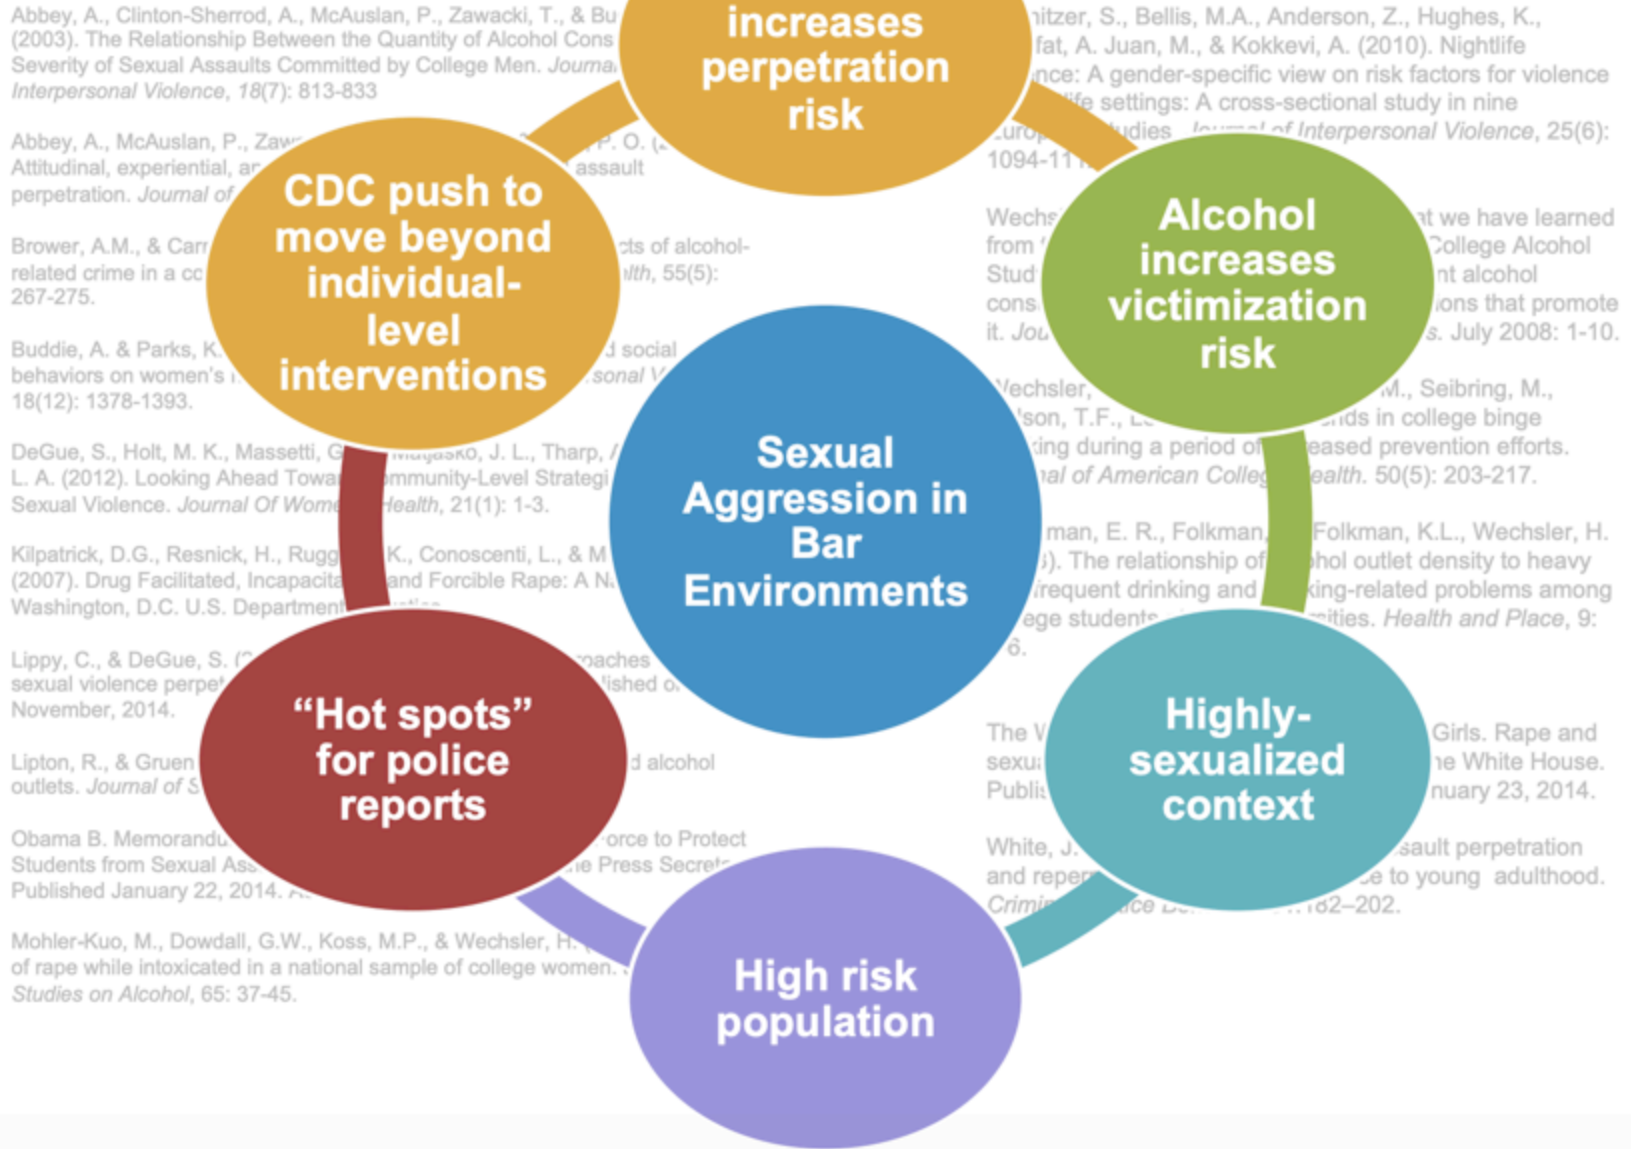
Abbey, A., Clinton-Sherrod, A., McAuslan, P., Zawacki, T., & Bu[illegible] (2003). The Relationship Between the Quantity of Alcohol Cons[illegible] Severity of Sexual Assaults Committed by College Men. Journa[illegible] Interpersonal Violence, 18(7): 813-833

Abbey, A., McAuslan, P., Zaw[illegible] P. O. ([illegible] Attitudinal, experiential, ar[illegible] assault perpetration. Journal of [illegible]

Brower, A.M., & Carr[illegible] cts of alcohol-related crime in a cc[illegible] lth, 55(5): 267-275.

Buddie, A. & Parks, K.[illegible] d social behaviors on women's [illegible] sonal V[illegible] 18(12): 1378-1393.

DeGue, S., Holt, M. K., Massetti, G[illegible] Matjasko, J. L., Tharp, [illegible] L. A. (2012). Looking Ahead Towa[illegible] mmunity-Level Strategi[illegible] Sexual Violence. Journal Of Wome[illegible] Health, 21(1): 1-3.

Kilpatrick, D.G., Resnick, H., Rugg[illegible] K., Conoscenti, L., & M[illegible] (2007). Drug Facilitated, Incapacita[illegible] and Forcible Rape: A N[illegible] Washington, D.C. U.S. Department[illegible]

Lippy, C., & DeGue, S. ([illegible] roaches sexual violence perpet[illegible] lished o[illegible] November, 2014.

Lipton, R., & Gruen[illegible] d alcohol outlets. Journal of S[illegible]

Obama B. Memorandu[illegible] orce to Protect Students from Sexual Ass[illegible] he Press Secret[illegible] Published January 22, 2014. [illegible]

Mohler-Kuo, M., Dowdall, G.W., Koss, M.P., & Wechsler, H. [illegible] of rape while intoxicated in a national sample of college women. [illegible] Studies on Alcohol, 65: 37-45.

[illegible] itzer, S., Bellis, M.A., Anderson, Z., Hughes, K., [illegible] fat, A. Juan, M., & Kokkevi, A. (2010). Nightlife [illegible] nce: A gender-specific view on risk factors for violence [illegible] fe settings: A cross-sectional study in nine Europ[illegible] udies. Journal of Interpersonal Violence, 25(6): 1094-11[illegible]

Wechs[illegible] at we have learned from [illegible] College Alcohol Stud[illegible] nt alcohol cons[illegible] ons that promote it. Jou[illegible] s. July 2008: 1-10.

Wechsler, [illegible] M., Seibring, M., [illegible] son, T.F., L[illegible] nds in college binge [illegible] king during a period of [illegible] eased prevention efforts. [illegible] al of American Colleg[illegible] ealth. 50(5): 203-217.

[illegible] man, E. R., Folkman, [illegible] Folkman, K.L., Wechsler, H. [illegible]). The relationship of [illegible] hol outlet density to heavy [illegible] requent drinking and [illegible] king-related problems among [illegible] ege students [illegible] sities. Health and Place, 9: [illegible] 6.

The W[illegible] Girls. Rape and sexu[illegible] he White House. Publi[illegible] nuary 23, 2014.

White, J. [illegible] sault perpetration and repe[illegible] e to young adulthood. Crimi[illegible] ce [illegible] 182–202.

increases perpetration risk

CDC push to move beyond individual-level interventions

Alcohol increases victimization risk

Sexual Aggression in Bar Environments

"Hot spots" for police reports

Highly-sexualized context

High risk population